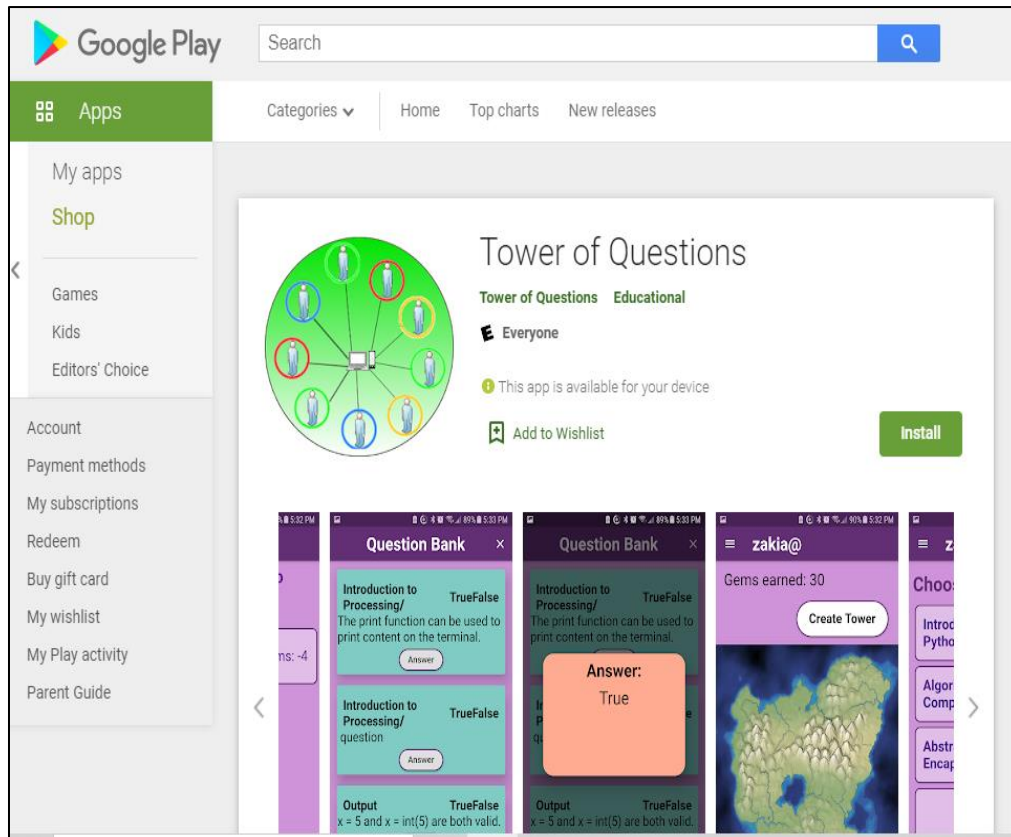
Google Play

Search

Apps

Categories Home Top charts New releases

My apps

Shop

Games

Kids

Editors' Choice

Account

Payment methods

My subscriptions

Redeem

Buy gift card

My wishlist

My Play activity

Parent Guide

Tower of Questions

Tower of Questions Educational

Everyone

This app is available for your device

Add to Wishlist

Install

5:32 PM

ms: -4

89% 5:33 PM

Question Bank

Introduction to Processing/ TrueFalse

The print function can be used to print content on the terminal.

Answer

Introduction to Processing/ TrueFalse

question

Answer

Output TrueFalse

x = 5 and x = int(5) are both valid.

89% 5:33 PM

Question Bank

Introduction to Processing/ TrueFalse

The print function can be used to print content on the terminal.

Answer:

True

Output TrueFalse

x = 5 and x = int(5) are both valid.

90% 5:32 PM

zakia@

Gems earned: 30

Create Tower

Choo

Introd Pytho

Algor Comp

Abstr Encap